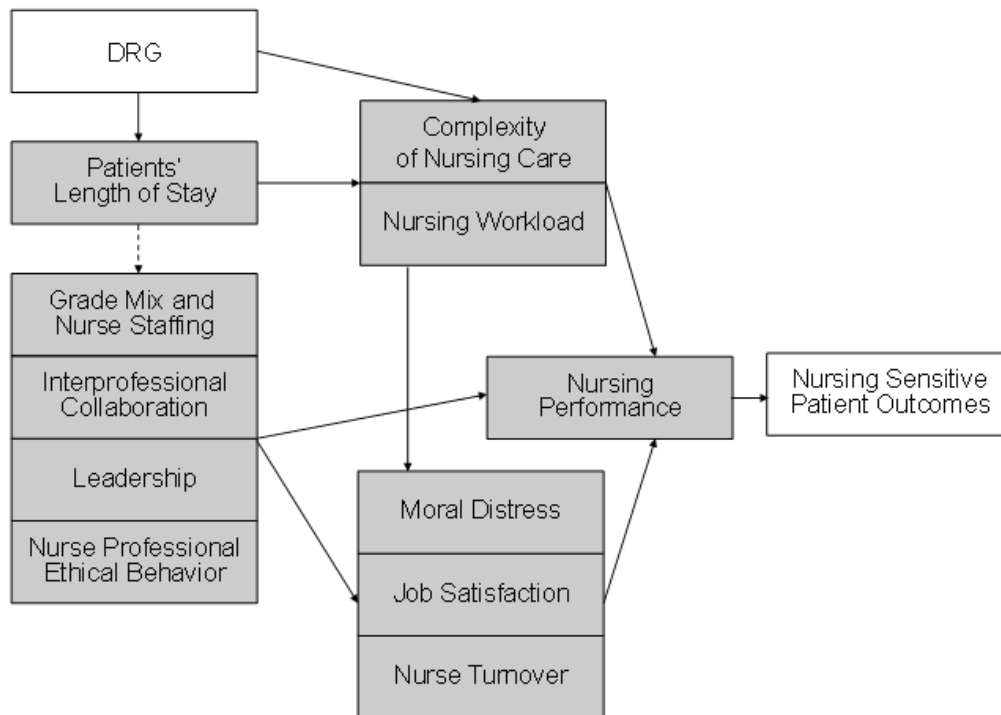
DRG

Patients' Length of Stay

Complexity of Nursing Care

Nursing Workload

Grade Mix and Nurse Staffing

Interprofessional Collaboration

Leadership

Nurse Professional Ethical Behavior

Nursing Performance

Nursing Sensitive Patient Outcomes

Moral Distress

Job Satisfaction

Nurse Turnover